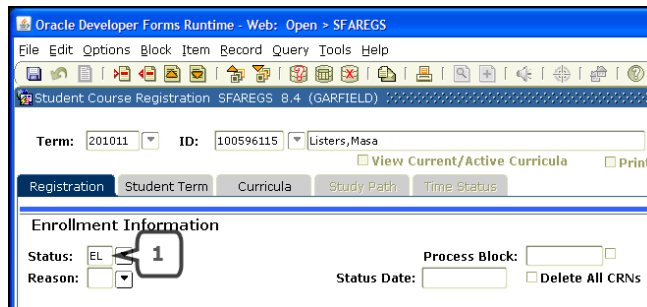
Oracle Developer Forms Runtime - Web: Open > SFAREGS

File Edit Options Block Item Record Query Tools Help

Student Course Registration SFAREGS 8.4 (GARFIELD)

Term: 201011 ID: 100596115 Listers,Masa

View Current/Active Curricula Prin

Registration Student Term Curricula Study Path Time Status

Enrollment Information

Status: EL 1 Process Block:

Reason: Status Date: Delete All CRNs